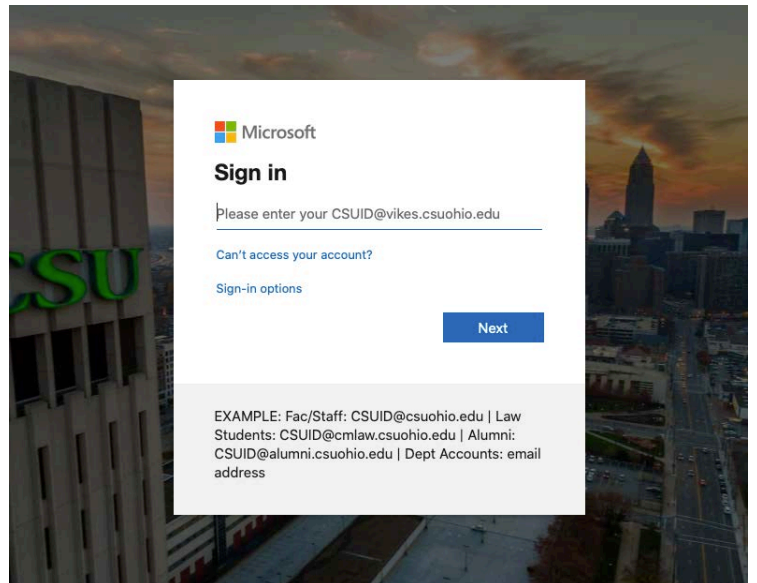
CSU

Microsoft

Sign in

Please enter your CSUID@vikes.csuohio.edu

Can't access your account?

Sign-in options

Next

EXAMPLE: Fac/Staff: CSUID@csuohio.edu | Law Students: CSUID@cmlaw.csuohio.edu | Alumni: CSUID@alumni.csuohio.edu | Dept Accounts: email address